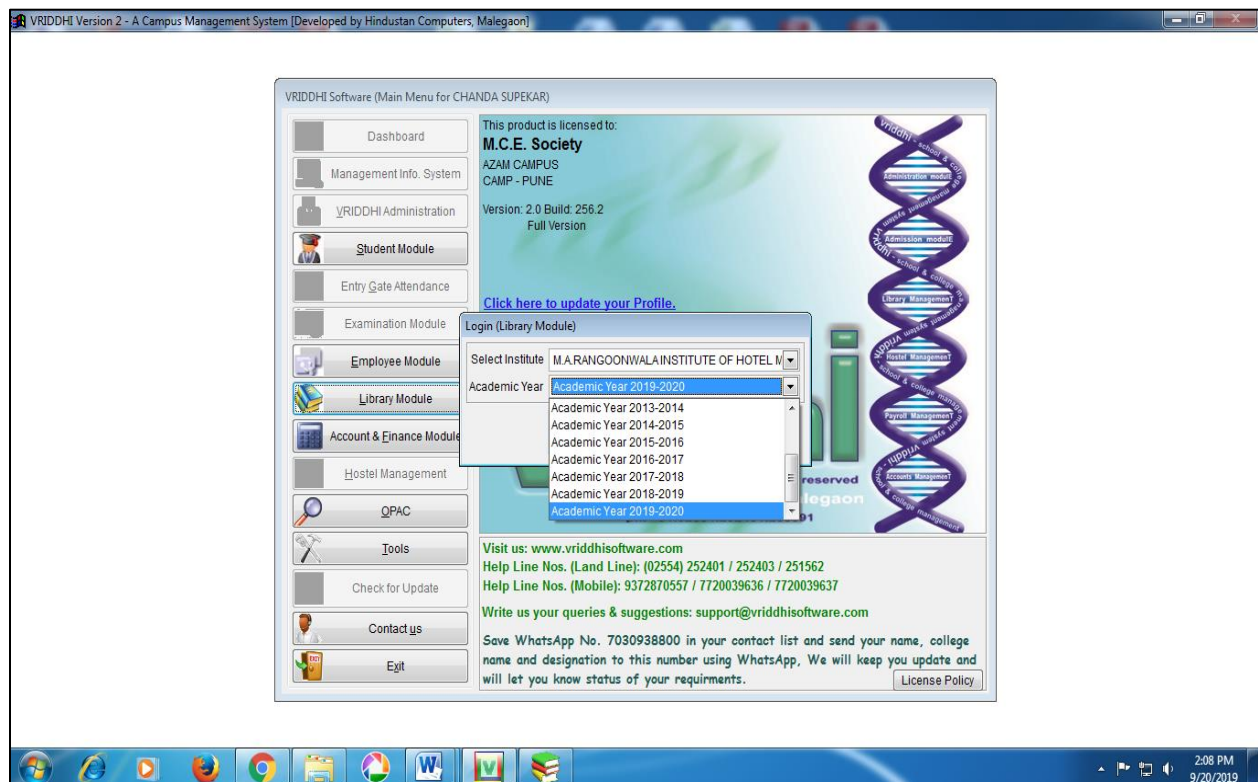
VRIDDHI Version 2 - A Campus Management System [Developed by Hindustan Computers, Malegaon]

VRIDDHI Software (Main Menu for CHANDA SUPEKAR)

Dashboard
Management Info. System
VRIDDHI Administration
Student Module
Entry Gate Attendance
Examination Module
Employee Module
Library Module
Account & Finance Module
Hostel Management
OPAC
Tools
Check for Update
Contact us
Exit

This product is licensed to:
M.C.E. Society
AZAM CAMPUS
CAMP - PUNE

Version: 2.0 Build: 256.2
Full Version

Click here to update your Profile.

Login (Library Module)
Select Institute M.A.RANGOONWALA INSTITUTE OF HOTEL M
Academic Year Academic Year 2019-2020
Academic Year 2013-2014
Academic Year 2014-2015
Academic Year 2015-2016
Academic Year 2016-2017
Academic Year 2017-2018
Academic Year 2018-2019
Academic Year 2019-2020

reserved
legaon
91

vriddhi school & college management system
Administration module
Admission module
Library Management
Hostel Management
Payroll Management
Accounts Management

Visit us: www.vriddhisoftware.com
Help Line Nos. (Land Line): (02554) 252401 / 252403 / 251562
Help Line Nos. (Mobile): 9372870557 / 7720039636 / 7720039637
Write us your queries & suggestions: support@vriddhisoftware.com
Save WhatsApp No. 7030938800 in your contact list and send your name, college name and designation to this number using WhatsApp, We will keep you update and will let you know status of your requirments.
License Policy

2:08 PM
9/20/2019